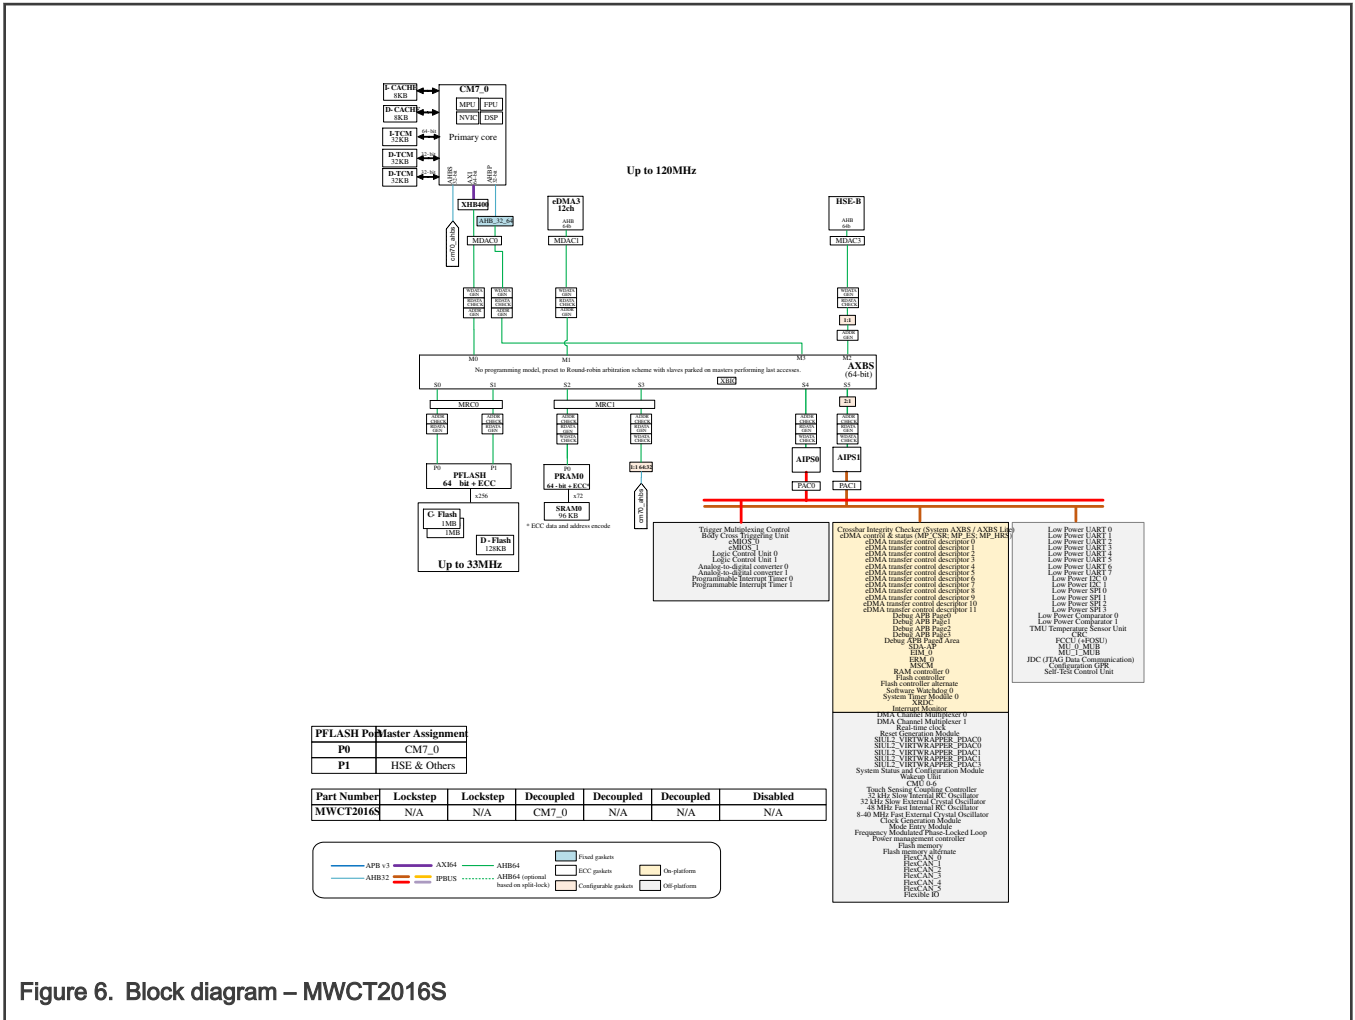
I-CACHE 8KB
D-CACHE 8KB
I-TCM 32KB
D-TCM 32KB
D-TCM 32KB

CM7_0
MPU FPU
NVIC DSP
Primary core

AHBS
AXI
AHBP

XHB400
AHB_32_64
MDAC0
cm70_ahbs

Up to 120MHz

eDMA3 12ch
AHB 64b
MDAC1

HSE-B
AHB 64b
MDAC3

1:1

M0 M1 M3 M2
No programming model, preset to Round-robin arbitration scheme with slaves parked on masters performing last accesses.
XBIC
AXBS (64-bit)

S0 S1 S2 S3 S4 S5
MRC0
MRC1
2:1
1:1 64:32

P0 P1
PFLASH 64 bit + ECC
x256
C- Flash 1MB 1MB
D - Flash 128KB
Up to 33MHz

P0
PRAM0
64 - bit + ECC*
x72
SRAM0 96 KB
* ECC data and address encode

cm70_ahbs

AIPS0
PAC0
AIPS1
PAC1

Trigger Multiplexing Control
Body Cross Triggering Unit
eMIOS_0
eMIOS_1
Logic Control Unit 0
Logic Control Unit 1
Analog-to-digital converter 0
Analog-to-digital converter 1
Programmable Interrupt Timer 0
Programmable Interrupt Timer 1

Crossbar Integrity Checker (System AXBS / AXBS Lite)
eDMA control & status (MP_CSR; MP_ES; MP_HRS)
eDMA transfer control descriptor 0
eDMA transfer control descriptor 1
eDMA transfer control descriptor 2
eDMA transfer control descriptor 3
eDMA transfer control descriptor 4
eDMA transfer control descriptor 5
eDMA transfer control descriptor 6
eDMA transfer control descriptor 7
eDMA transfer control descriptor 8
eDMA transfer control descriptor 9
eDMA transfer control descriptor 10
eDMA transfer control descriptor 11
Debug APB Page0
Debug APB Page1
Debug APB Page2
Debug APB Page3
Debug APB Paged Area
SDA-AP
EIM_0
ERM_0
MSCM
RAM controller 0
Flash controller
Flash controller alternate
Software Watchdog 0
System Timer Module 0
XRDC
Interrupt Monitor
DMA Channel Multiplexer 0
DMA Channel Multiplexer 1
Real-time clock
Reset Generation Module
SIUL2_VIRTWRAPPER_PDAC0
SIUL2_VIRTWRAPPER_PDAC0
SIUL2_VIRTWRAPPER_PDAC1
SIUL2_VIRTWRAPPER_PDAC1
SIUL2_VIRTWRAPPER_PDAC3
System Status and Configuration Module
Wakeup Unit
CMU 0-6
Touch Sensing Coupling Controller
32 kHz Slow Internal RC Oscillator
32 kHz Slow External Crystal Oscillator
48 MHz Fast Internal RC Oscillator
8-40 MHz Fast External Crystal Oscillator
Clock Generation Module
Mode Entry Module
Frequency Modulated Phase-Locked Loop
Power management controller
Flash memory
Flash memory alternate
FlexCAN_0
FlexCAN_1
FlexCAN_2
FlexCAN_3
FlexCAN_4
FlexCAN_5
Flexible IO

Low Power UART 0
Low Power UART 1
Low Power UART 2
Low Power UART 3
Low Power UART 4
Low Power UART 5
Low Power UART 6
Low Power UART 7
Low Power I2C 0
Low Power I2C 1
Low Power SPI 0
Low Power SPI 1
Low Power SPI 2
Low Power SPI 3
Low Power Comparator 0
Low Power Comparator 1
TMU Temperature Sensor Unit
CRC
FCCU (+FOSU)
MU_0_MUB
MU_1_MUB
JDC (JTAG Data Communication)
Configuration GPR
Self-Test Control Unit

| PFLASH Port | Master Assignment |
|---|---|
| P0 | CM7_0 |
| P1 | HSE & Others |

| Part Number | Lockstep | Lockstep | Decoupled | Decoupled | Decoupled | Disabled |
|---|---|---|---|---|---|---|
| MWCT2016S | N/A | N/A | CM7_0 | N/A | N/A | N/A |

APB v3 AXI64 AHB64
AHB32 IPBUS AHB64 (optional based on split-lock)
Fixed gaskets
ECC gaskets
Configurable gaskets
On-platform
Off-platform

Figure 6. Block diagram – MWCT2016S